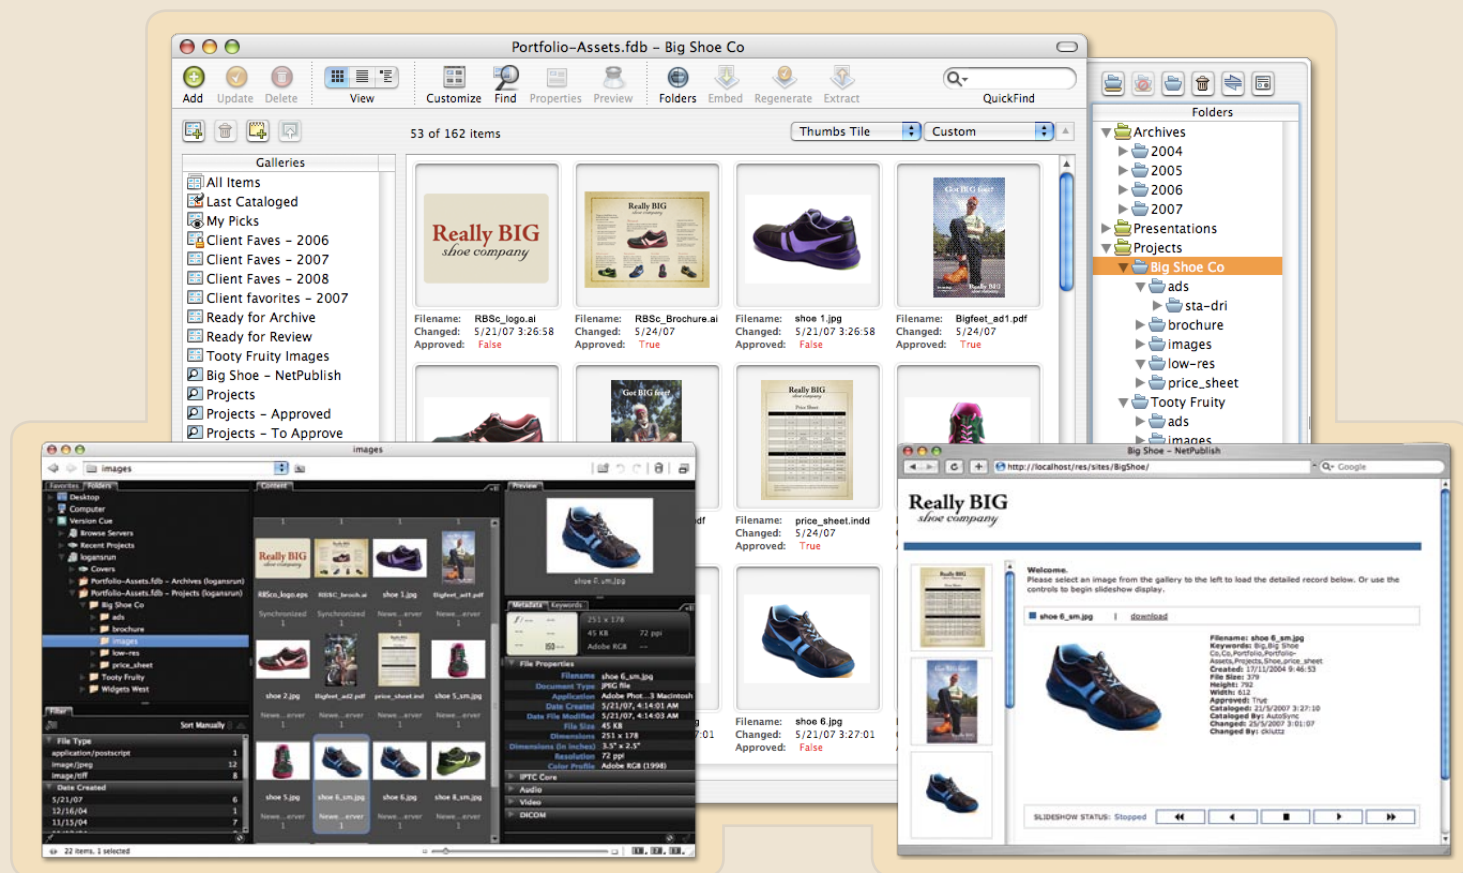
Portfolio-Assets.fdb – Big Shoe Co

Add Update Delete View Customize Find Properties Preview Folders Embed Regenerate Extract QuickFind

53 of 162 items Thumbs Tile Custom

Galleries
All Items
Last Cataloged
My Picks
Client Faves – 2006
Client Faves – 2007
Client Faves – 2008
Client favorites – 2007
Ready for Archive
Ready for Review
Tooty Fruity Images
Big Shoe – NetPublish
Projects
Projects – Approved
Projects – To Approve

Really BIG shoe company

Filename: RBSc_logo.ai
Changed: 5/21/07 3:26:58
Approved: False

Filename: RBSc_Brochure.ai
Changed: 5/24/07
Approved: True

Filename: shoe 1.jpg
Changed: 5/21/07 3:26:58
Approved: False

Filename: Bigfeet_ad1.pdf
Changed: 5/24/07
Approved: True

Filename: price_sheet.indd
Changed: 5/24/07
Approved: True

Filename: shoe 6.jpg
Changed: 5/21/07 3:27:01
Approved: False

Folders
Archives
2004
2005
2006
2007
Presentations
Projects
Big Shoe Co
ads
sta-dri
brochure
images
low-res
price_sheet
Tooty Fruity
ads
images

images

Desktop
Computer
Version Cue
Browse Servers
Recent Projects
logansrun
Covers
Portfolio-Assets.fdb – Archives (logansrun)
Portfolio-Assets.fdb – Projects (logansrun)
Big Shoe Co
ads
brochure
images
low-res
price_sheet
Tooty Fruity
Widgets West

Filter
Sort Manually
File Type
application/postscript 1
image/jpeg 12
image/tiff 8
Date Created
5/21/07 6
12/16/04 1
11/15/04 7

22 items, 1 selected

RBSc_logo.eps RBSc_broch.ai shoe 1.jpg Bigfeet_ad1.pdf
shoe 2.jpg Bigfeet_ad2.pdf price_sheet.indd shoe 5_sm.jpg
shoe 5.jpg shoe 6_sm.jpg shoe 6.jpg shoe 8_sm.jpg

shoe 6_sm.jpg

Metadata Keywords
251 x 178
45 KB 72 ppi
Adobe RGB

File Properties
Filename shoe 6_sm.jpg
Document Type JPEG file
Application Adobe Phot...3 Macintosh
Date Created 5/21/07, 4:14:01 AM
Date File Modified 5/21/07, 4:14:03 AM
File Size 45 KB
Dimensions 251 x 178
Dimensions (in inches) 3.5" x 2.5"
Resolution 72 ppi
Color Profile Adobe RGB (1998)
IPTC Core
Audio
Video
DICOM

Big Shoe – NetPublish
http://localhost/res/sites/BigShoe/
Google

Really BIG shoe company

Welcome.
Please select an image from the gallery to the left to load the detailed record below. Or use the controls to begin slideshow display.

shoe 6_sm.jpg | download

Filename: shoe 6_sm.jpg
Keywords: Big,Big Shoe Co,Co,Portfolio,Portfolio-Assets,Projects,Shoe,price_sheet
Created: 17/11/2004 9:46:53
File Size: 379
Height: 792
Width: 612
Approved: True
Cataloged: 21/5/2007 3:27:10
Cataloged By: AutoSync
Changed: 25/5/2007 3:01:07
Changed By: cklutz

SLIDESHOW STATUS: Stopped